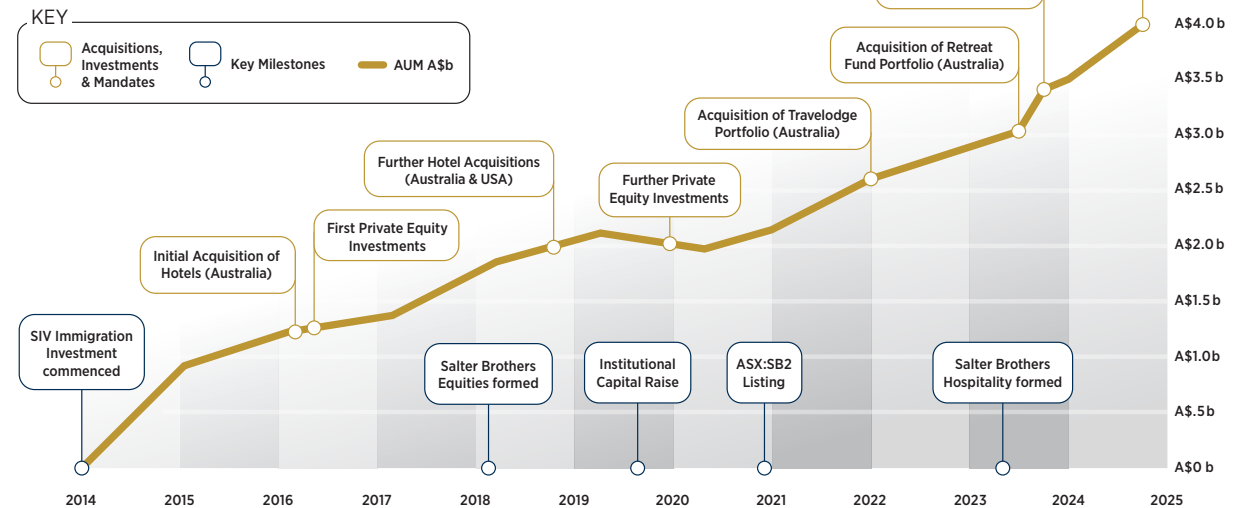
KEY

Acquisitions, Investments & Mandates

Key Milestones

AUM A$b

Acquisition of Retreat Fund Portfolio (Australia)

Acquisition of Travelodge Portfolio (Australia)

Further Hotel Acquisitions (Australia & USA)

Further Private Equity Investments

First Private Equity Investments

Initial Acquisition of Hotels (Australia)

SIV Immigration Investment commenced

Salter Brothers Equities formed

Institutional Capital Raise

ASX:SB2 Listing

Salter Brothers Hospitality formed

A$4.0 b
A$3.5 b
A$3.0 b
A$2.5 b
A$2.0 b
A$1.5 b
A$1.0 b
A$.5 b
A$0 b

2014 2015 2016 2017 2018 2019 2020 2021 2022 2023 2024 2025